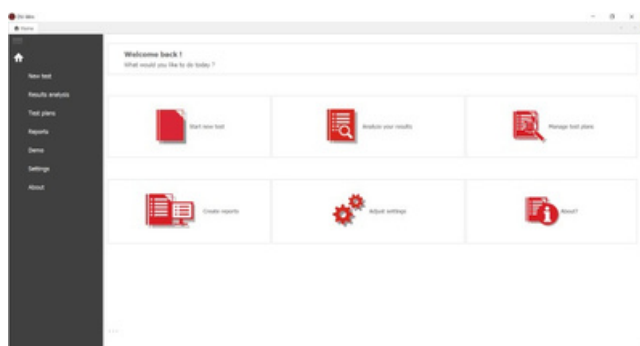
Dü dev

Home

New test
Results analysis
Test plans
Reports
Demo
Settings
About

Welcome back !
What would you like to do today ?

Start new test

Analyze your results

Manage test plans

Create reports

Adjust settings

About?